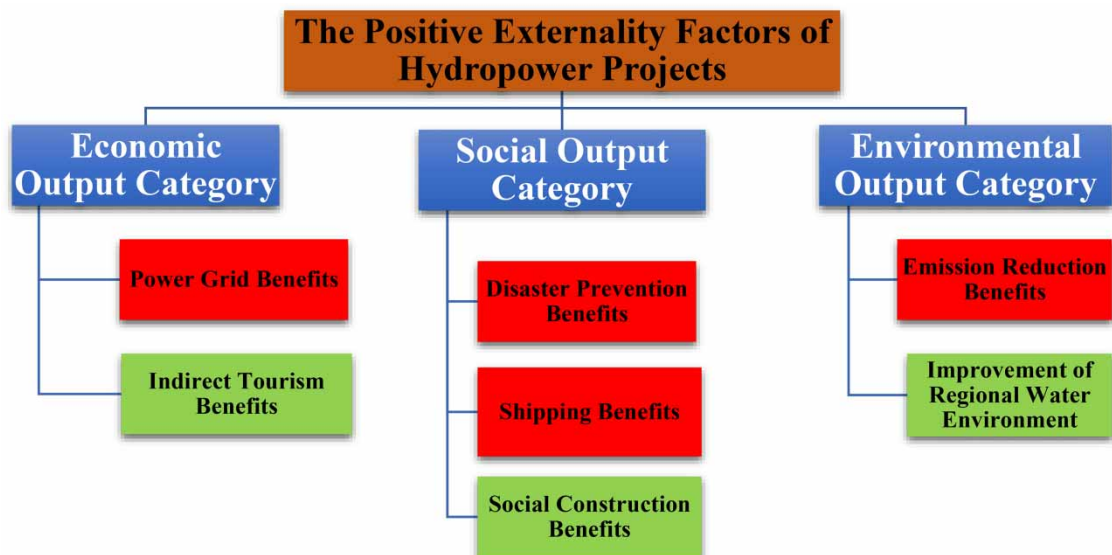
The Positive Externality Factors of Hydropower Projects

Economic Output Category

Power Grid Benefits

Indirect Tourism Benefits

Social Output Category

Disaster Prevention Benefits

Shipping Benefits

Social Construction Benefits

Environmental Output Category

Emission Reduction Benefits

Improvement of Regional Water Environment